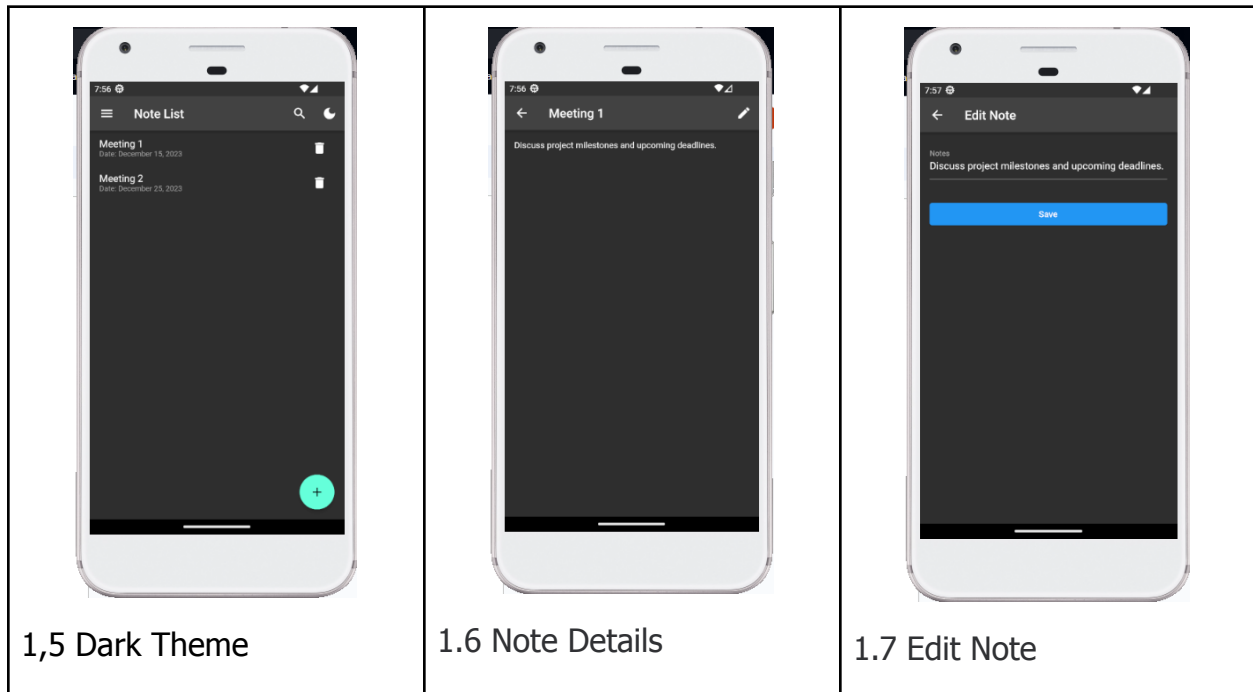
| 7:56<br>Note List<br>Meeting 1<br>Date: December 15, 2023<br>Meeting 2<br>Date: December 25, 2023<br>+ | 7:56<br>Meeting 1<br>Discuss project milestones and upcoming deadlines. | 7:57<br>Edit Note<br>Notes<br>Discuss project milestones and upcoming deadlines.<br>Save |
|---|---|---|
| 1,5 Dark Theme | 1.6 Note Details | 1.7 Edit Note |